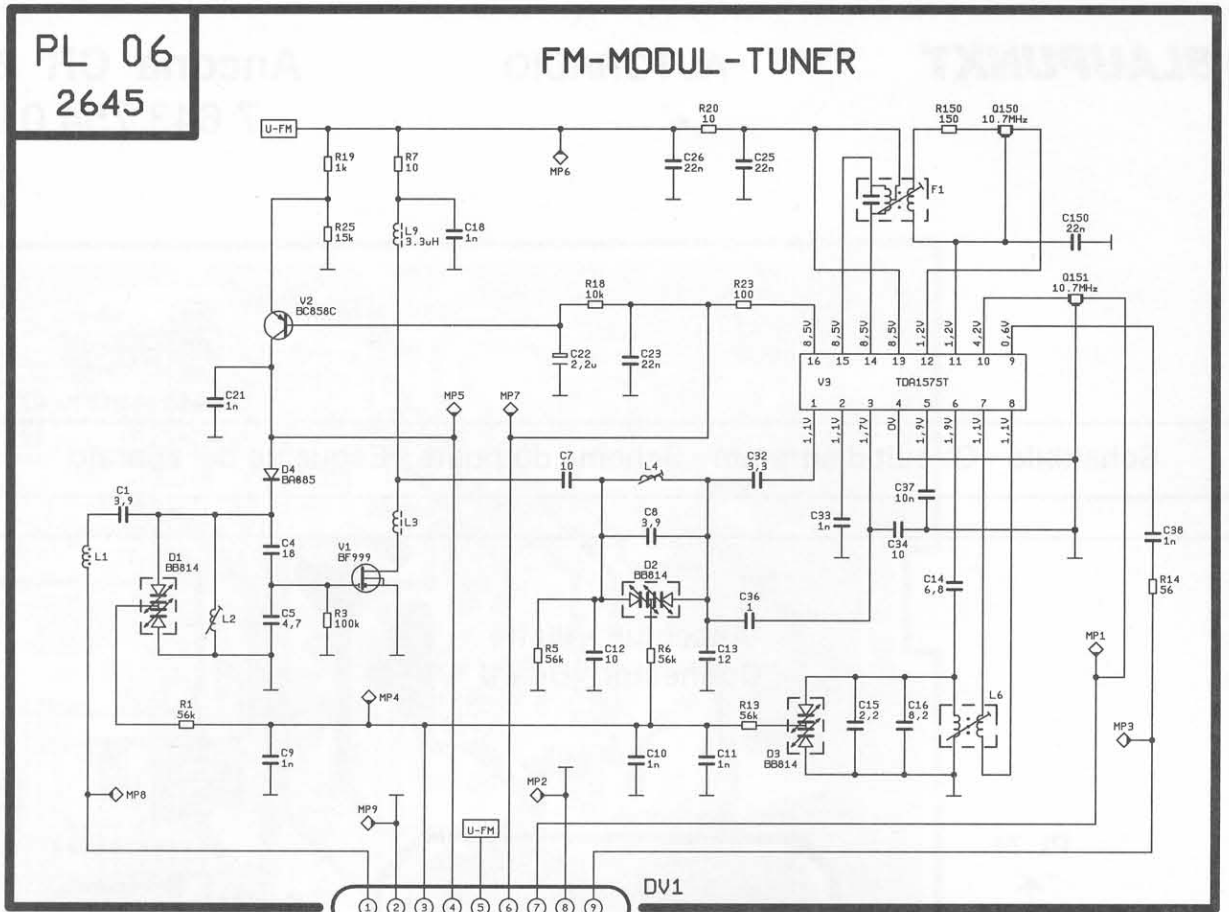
PL 06
2645

FM-MODUL-TUNER

U-FM
R19 1k
R7 10
R20 10
R150 150
Q150 10.7MHz
F1
MP6
C26 22n
C25 22n
C150 22n
R25 15k
L9 3.3uH
C18 1n
R18 10k
R23 100
Q151 10.7MHz
V2 BC858C
C22 2,2u
C23 22n
8,5V 8,5V 8,5V 8,5V 1,2V 1,2V 4,2V 0,6V
16 15 14 13 12 11 10 9
V3 TDA1575T
1 2 3 4 5 6 7 8
1,1V 1,1V 1,7V 0V 1,9V 1,9V 1,1V 1,1V
C21 1n
MP5
MP7
D4 BA885
C7 10
L4
C32 3,3
C37 10n
C1 3,9
L3
C33 1n
C34 10
C38 1n
L1
C4 18
C8 3,9
D1 BB814
V1 BF999
D2 BB814
C14 6,8
R14 56
L2
C5 4,7
R3 100k
C36 1
R5 56k
C12 10
R6 56k
C13 12
MP1
R1 56k
MP4
R13 56k
C15 2,2
C16 8,2
L6
MP3
C9 1n
C10 1n
C11 1n
D3 BB814
MP2
MP8
MP9
U-FM
DV1
1 2 3 4 5 6 7 8 9